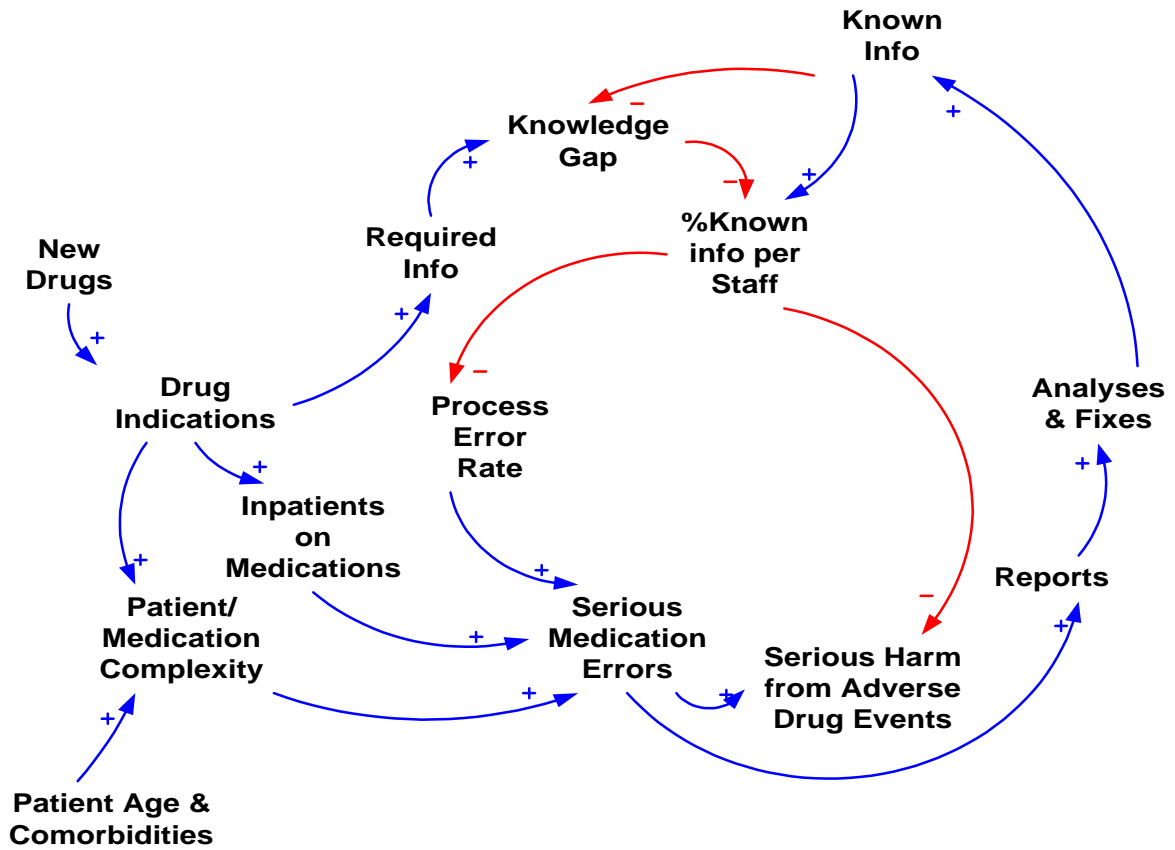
Known Info

–

+

+

Knowledge Gap

+

–

%Known info per Staff

Required Info

New Drugs

+

+

–

Drug Indications

Process Error Rate

Analyses & Fixes

+

Inpatients on Medications

+

+

+

Reports

Patient/ Medication Complexity

Serious Medication Errors

–

+

+

Serious Harm from Adverse Drug Events

+

+

+

Patient Age & Comorbidities